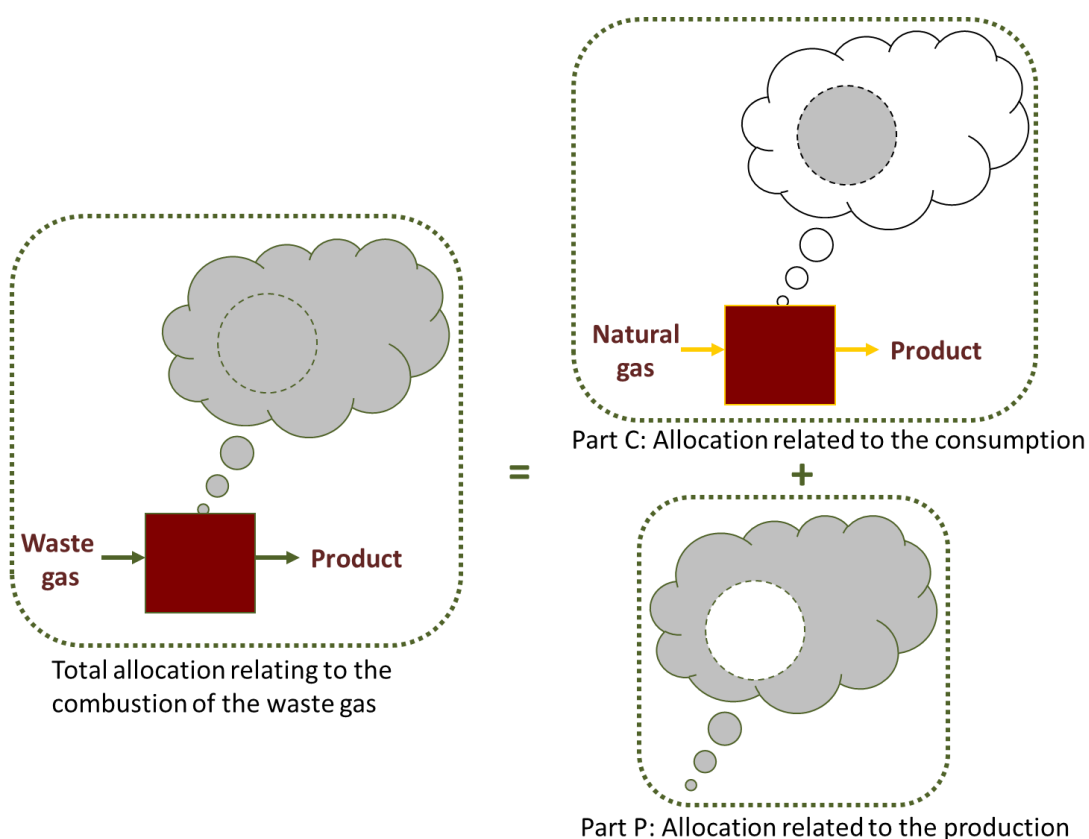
Waste gas

Product

Total allocation relating to the combustion of the waste gas

=

Natural gas

Product

Part C: Allocation related to the consumption

+

Part P: Allocation related to the production